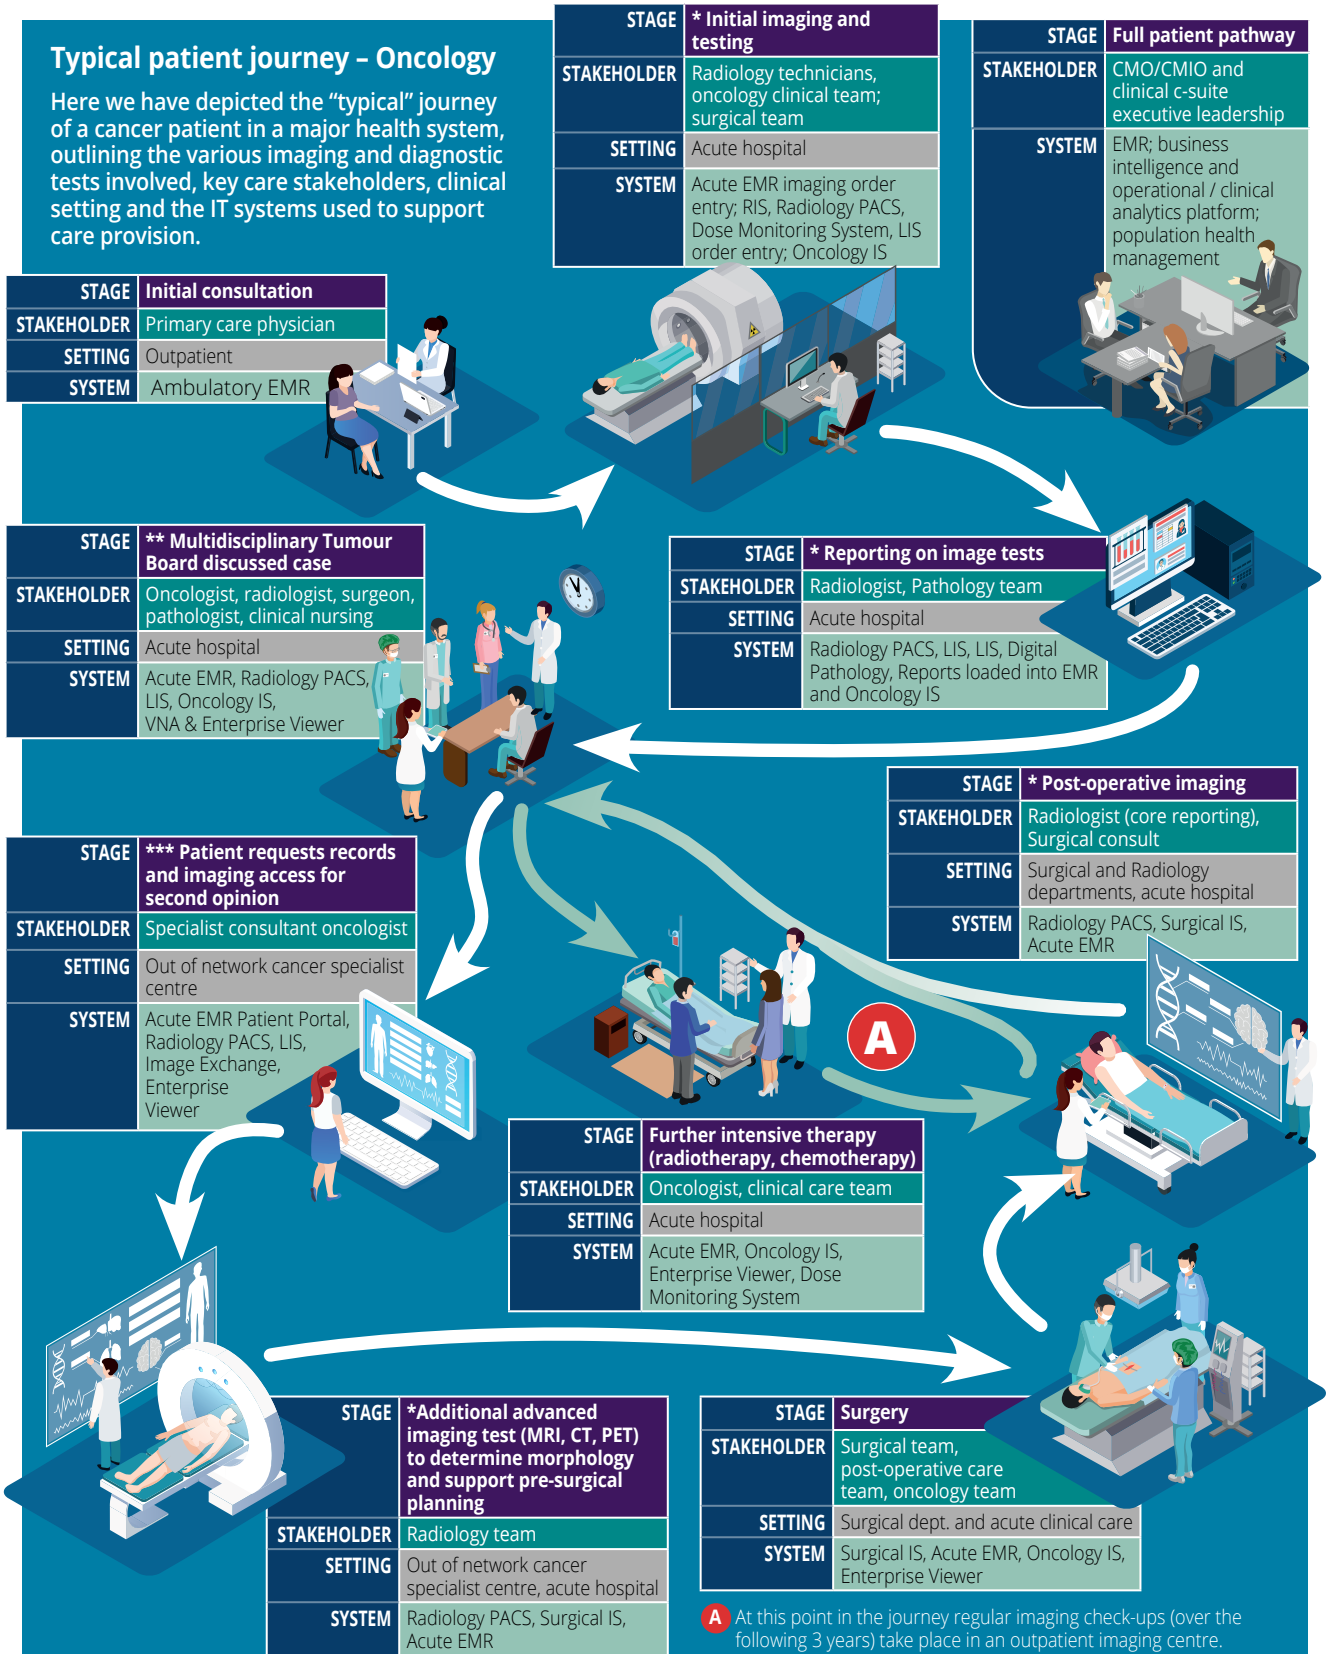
Typical patient journey – Oncology

Here we have depicted the "typical" journey of a cancer patient in a major health system, outlining the various imaging and diagnostic tests involved, key care stakeholders, clinical setting and the IT systems used to support care provision.

| STAGE | * Initial imaging and testing |
|---|---|
| STAKEHOLDER | Radiology technicians, oncology clinical team; surgical team |
| SETTING | Acute hospital |
| SYSTEM | Acute EMR imaging order entry; RIS, Radiology PACS, Dose Monitoring System, LIS order entry; Oncology IS |

| STAGE | Full patient pathway |
|---|---|
| STAKEHOLDER | CMO/CMIO and clinical c-suite executive leadership |
| SYSTEM | EMR; business intelligence and operational / clinical analytics platform; population health management |

| STAGE | Initial consultation |
|---|---|
| STAKEHOLDER | Primary care physician |
| SETTING | Outpatient |
| SYSTEM | Ambulatory EMR |

| STAGE | ** Multidisciplinary Tumour Board discussed case |
|---|---|
| STAKEHOLDER | Oncologist, radiologist, surgeon, pathologist, clinical nursing |
| SETTING | Acute hospital |
| SYSTEM | Acute EMR, Radiology PACS, LIS, Oncology IS, VNA & Enterprise Viewer |

| STAGE | * Reporting on image tests |
|---|---|
| STAKEHOLDER | Radiologist, Pathology team |
| SETTING | Acute hospital |
| SYSTEM | Radiology PACS, LIS, LIS, Digital Pathology, Reports loaded into EMR and Oncology IS |

| STAGE | * Post-operative imaging |
|---|---|
| STAKEHOLDER | Radiologist (core reporting), Surgical consult |
| SETTING | Surgical and Radiology departments, acute hospital |
| SYSTEM | Radiology PACS, Surgical IS, Acute EMR |

| STAGE | *** Patient requests records and imaging access for second opinion |
|---|---|
| STAKEHOLDER | Specialist consultant oncologist |
| SETTING | Out of network cancer specialist centre |
| SYSTEM | Acute EMR Patient Portal, Radiology PACS, LIS, Image Exchange, Enterprise Viewer |

A

| STAGE | Further intensive therapy (radiotherapy, chemotherapy) |
|---|---|
| STAKEHOLDER | Oncologist, clinical care team |
| SETTING | Acute hospital |
| SYSTEM | Acute EMR, Oncology IS, Enterprise Viewer, Dose Monitoring System |

| STAGE | *Additional advanced imaging test (MRI, CT, PET) to determine morphology and support pre-surgical planning |
|---|---|
| STAKEHOLDER | Radiology team |
| SETTING | Out of network cancer specialist centre, acute hospital |
| SYSTEM | Radiology PACS, Surgical IS, Acute EMR |

| STAGE | Surgery |
|---|---|
| STAKEHOLDER | Surgical team, post-operative care team, oncology team |
| SETTING | Surgical dept. and acute clinical care |
| SYSTEM | Surgical IS, Acute EMR, Oncology IS, Enterprise Viewer |

A At this point in the journey regular imaging check-ups (over the following 3 years) take place in an outpatient imaging centre.